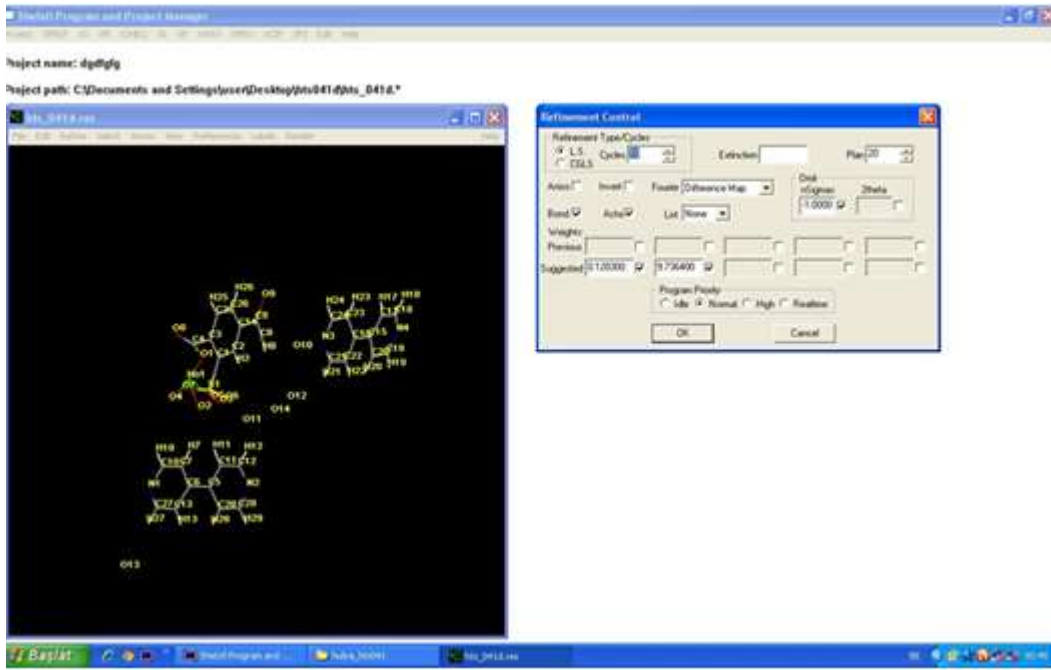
Shelxl Program and Project manager

Project name: dgdfgfg

Project path: C:\Documents and Settings\user\Desktop\bts041d\bts_041d.*

bts_041d.res

Refinement Control

Refinement Type/Cycles
L.S.
CGLS
Cycles
Extinction
Plan 20
Anis
Invert
Fourier Difference Map
Omit
nSigmas
2theta
-1.0000
Bond
Acta
List None
Weights
Previous
Suggested 0.120000
9.736400
Program Priority
Idle
Normal
High
Realtime
OK
Cancel

H26 H25 C6 O5 C5 C4 O6 C3 C2 O1 C1 H2 N1 O7 O4 S1 O3 O2 O8 H24 H23 H17 H18 C24 C23 C18 N3 C16 C15 N4 C22 C19 C21 C20 H21 H20 H19 O10 O12 O14 O11 H16 H7 H11 H12 C10 C11 C12 N6 C8 N2 C27 C13 C28 C29 H27 H13 H28 H29 O13

Başlat
Shelxl Program and ...
bts_041d.res